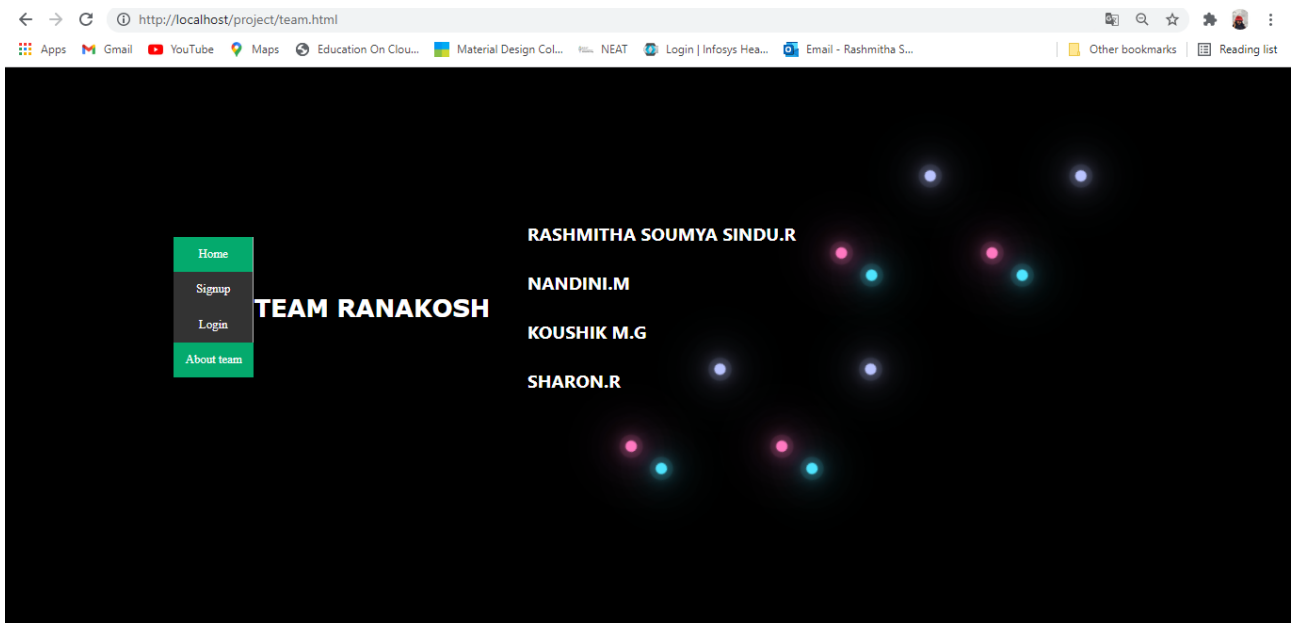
http://localhost/project/team.html

Apps Gmail YouTube Maps Education On Clou... Material Design Col... NEAT Login | Infosys Hea... Email - Rashmitha S... Other bookmarks Reading list

Home
Signup
Login
About team

TEAM RANAKOSH

RASHMITHA SOUMYA SINDU.R

NANDINI.M

KOUSHIK M.G

SHARON.R